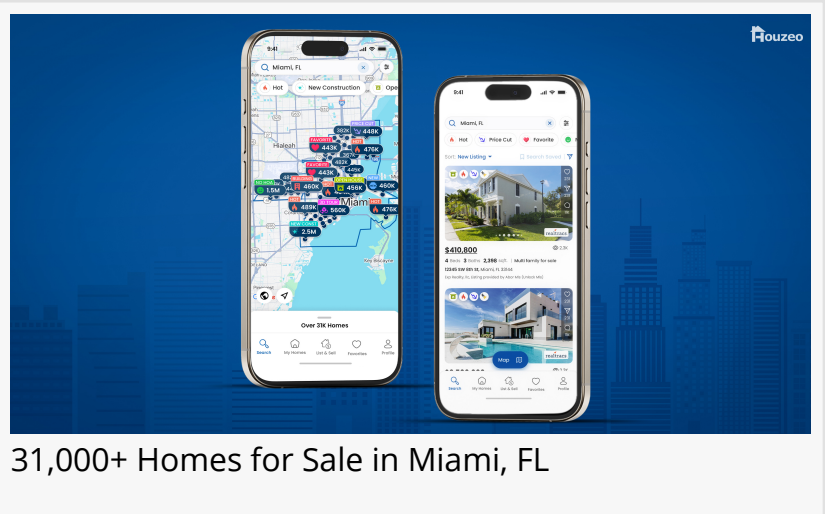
Houzeo

9:41
Miami, FL
Hot
New Construction
Ope
PRICE CUT
382K
448K
FAVORITE
443K
476K
Hialeah
267K
482K
FAVORITE
443K
445K
NEW HOME
BUILDING
1.5M
460K
456K
460K
489K
560K
476K
Miami
2.5M
Key Biscayne
Over 31K Homes
Search
My Homes
List & Sell
Favorites
Profile

9:41
Miami, FL
Hot
Price Cut
Favorite
Sort: New Listing
Search Saved
$410,800
4 Beds 3 Baths 2,398 sqft. | Multi family for sale
12345 SW 6th St, Miami, FL 33044
Map
Search
My Homes
List & Sell
Favorites
Profile

31,000+ Homes for Sale in Miami, FL